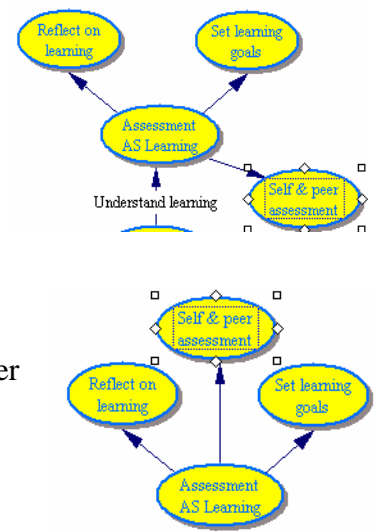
Reflect on learning

Set learning goals

Assessment AS Learning

Understand learning

Self & peer assessment

er

Self & peer assessment

Reflect on learning

Set learning goals

Assessment AS Learning